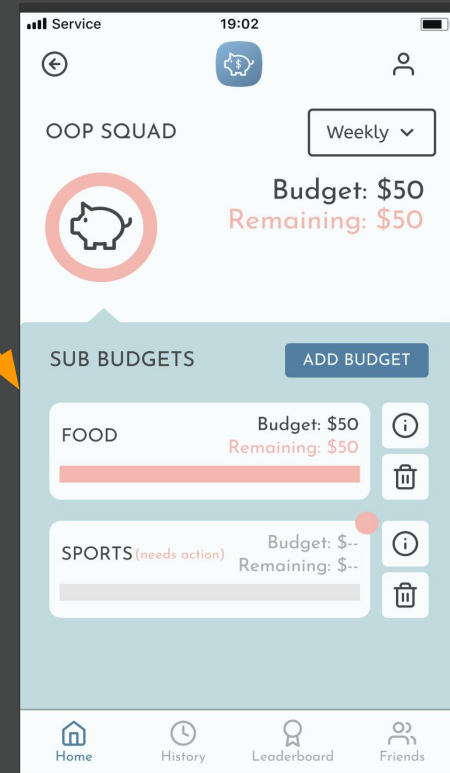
Service 19:02

OOP SQUAD

Weekly

Budget: $50
Remaining: $50

SUB BUDGETS

ADD BUDGET

FOOD
Budget: $50
Remaining: $50

SPORTS (needs action)
Budget: $--
Remaining: $--

Home History Leaderboard Friends